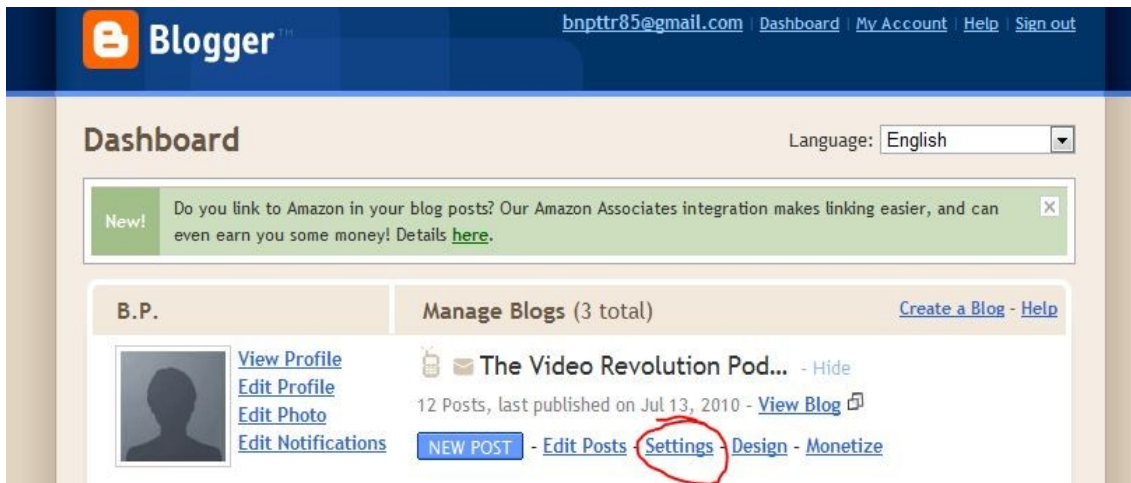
Blogger

bnpttr85@gmail.com | Dashboard | My Account | Help | Sign out

Dashboard

Language: English

New!

Do you link to Amazon in your blog posts? Our Amazon Associates integration makes linking easier, and can even earn you some money! Details here.

B.P.

View Profile
Edit Profile
Edit Photo
Edit Notifications

Manage Blogs (3 total)

Create a Blog - Help

The Video Revolution Pod... - Hide

12 Posts, last published on Jul 13, 2010 - View Blog

NEW POST - Edit Posts - Settings - Design - Monetize